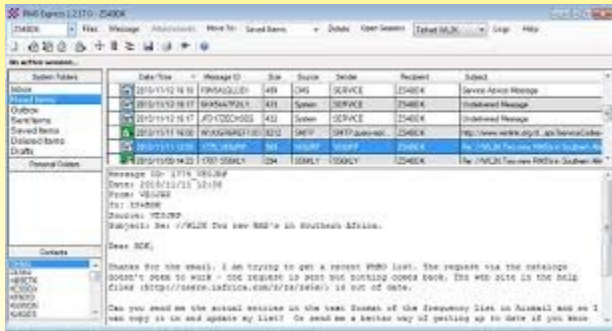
RMS Express 1.2.17.0 - ZS4BOK

ZS4BOK Files Message Attachments Move To: Saved Items Delete Open Session: Telnet WL2K Logs Help

No active session

System Folders
Inbox
Read Items
Outbox
Sent Items
Saved Items
Deleted Items
Drafts

Personal Folders

Contacts

| | Date/Time | Message ID | Size | Source | Sender | Recipient | Subject |
|---|---|---|---|---|---|---|---|
| | 2010/11/12 16:10 | RIMSAGLUDIJ | 459 | CMS | SERVICE | ZS4BOK | Service Advice Message |
| | 2010/11/12 16:11 | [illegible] | 431 | System | SERVICE | ZS4BOK | Undelivered Message |
| | 2010/11/12 16:17 | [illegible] | 432 | System | SERVICE | ZS4BOK | Undelivered Message |
| | 2010/11/11 16:00 | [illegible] | 6212 | SMTP | SMTP:query-repl... | ZS4BOK | http://www.winlink.org/cl...api/ServiceCodes... |
| | 2010/11/11 ... | 1776_VE3JRP | 565 | VE3JRP | VE3JRP | ZS4BOK | Re: //WL2K Tnx new RMS's in Southern Afr... |
| | 2010/11/09 14:22 | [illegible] | 294 | ZS6KLY | ZS6KLY | ZS4BOK | Re: //WL2K Tnx new RMS's in Southern Afr... |

Message ID: 1776_VE3JRP
Date: 2010/11/11 12:36
From: VE3JRP
To: ZS4BOK
Source: VE3JRP
Subject: Re: //WL2K Tnx new RMS's in Southern Africa.

Dear BOK,

Thanks for the email. I am trying to get a recent PMBO list. The request via the catalogs doesn't seem to work - the request is sent but nothing comes back. The web site in the help files (http://sarcs.infoice.com/rs/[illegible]) is out of date.

Can you send me the actual entries in the text format of the frequency list in Airmail and so I can copy it in and update my list? Or send me a better way of getting up to date if you know